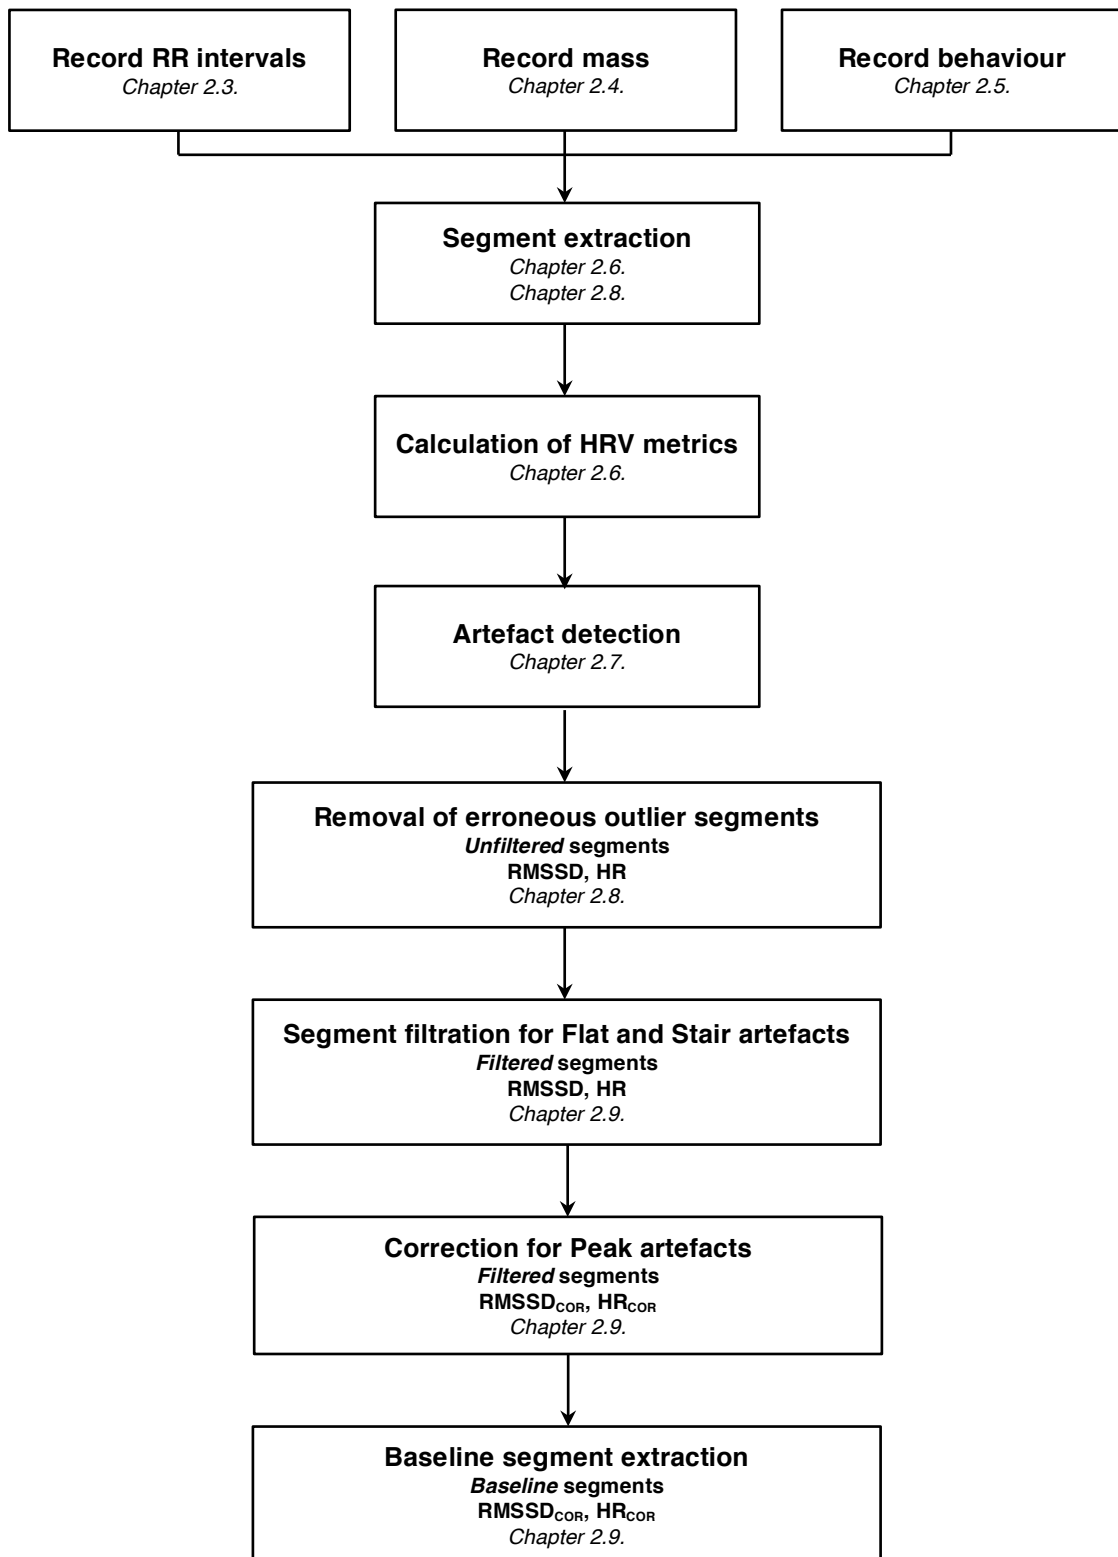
Record RR intervals
Chapter 2.3.

Record mass
Chapter 2.4.

Record behaviour
Chapter 2.5.

Segment extraction
Chapter 2.6.
Chapter 2.8.

Calculation of HRV metrics
Chapter 2.6.

Artefact detection
Chapter 2.7.

Removal of erroneous outlier segments
Unfiltered segments
RMSSD, HR
Chapter 2.8.

Segment filtration for Flat and Stair artefacts
Filtered segments
RMSSD, HR
Chapter 2.9.

Correction for Peak artefacts
Filtered segments
$RMSSD_{COR}$, $HR_{COR}$
Chapter 2.9.

Baseline segment extraction
Baseline segments
$RMSSD_{COR}$, $HR_{COR}$
Chapter 2.9.